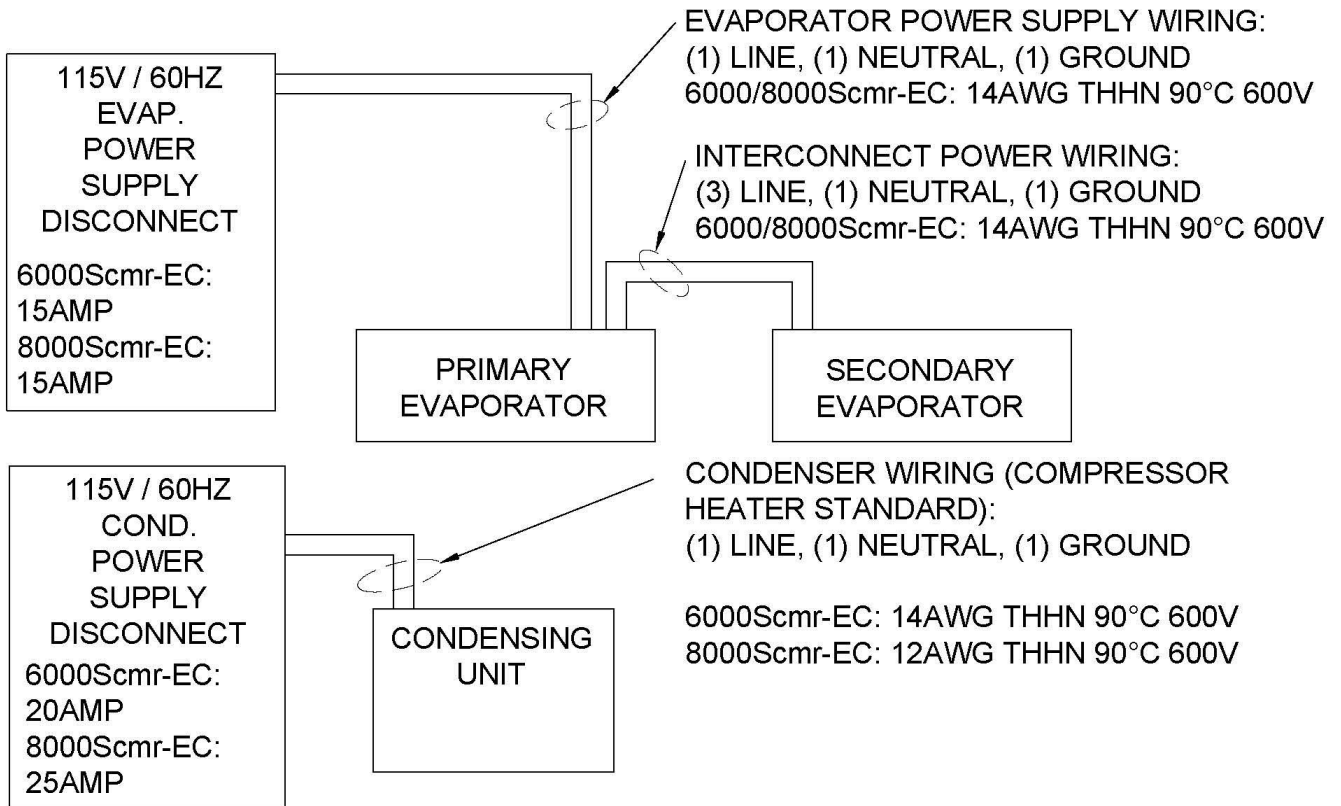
115V / 60HZ
EVAP.
POWER
SUPPLY
DISCONNECT

6000Scmr-EC:
15AMP
8000Scmr-EC:
15AMP

EVAPORATOR POWER SUPPLY WIRING:
(1) LINE, (1) NEUTRAL, (1) GROUND
6000/8000Scmr-EC: 14AWG THHN 90°C 600V

INTERCONNECT POWER WIRING:
(3) LINE, (1) NEUTRAL, (1) GROUND
6000/8000Scmr-EC: 14AWG THHN 90°C 600V

PRIMARY
EVAPORATOR

SECONDARY
EVAPORATOR

115V / 60HZ
COND.
POWER
SUPPLY
DISCONNECT
6000Scmr-EC:
20AMP
8000Scmr-EC:
25AMP

CONDENSING
UNIT

CONDENSER WIRING (COMPRESSOR HEATER STANDARD):
(1) LINE, (1) NEUTRAL, (1) GROUND

6000Scmr-EC: 14AWG THHN 90°C 600V
8000Scmr-EC: 12AWG THHN 90°C 600V